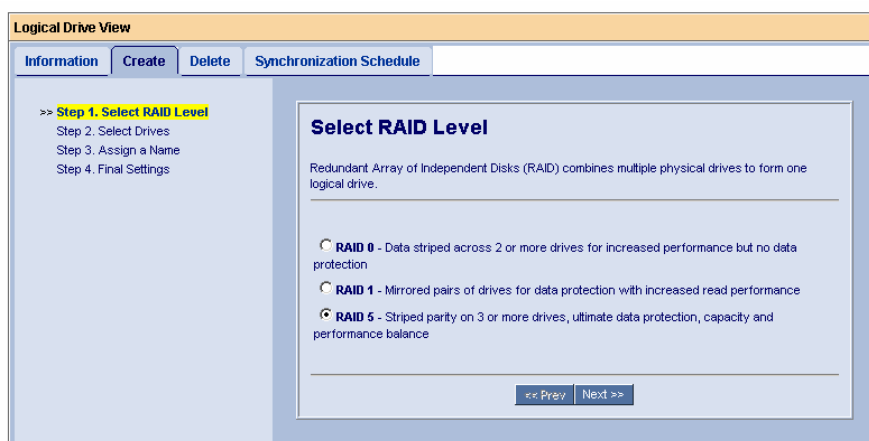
Logical Drive View

Information | Create | Delete | Synchronization Schedule

>> Step 1. Select RAID Level
Step 2. Select Drives
Step 3. Assign a Name
Step 4. Final Settings

Select RAID Level

Redundant Array of Independent Disks (RAID) combines multiple physical drives to form one logical drive.

RAID 0 - Data striped across 2 or more drives for increased performance but no data protection

RAID 1 - Mirrored pairs of drives for data protection with increased read performance

RAID 5 - Striped parity on 3 or more drives, ultimate data protection, capacity and performance balance

<< Prev | Next >>